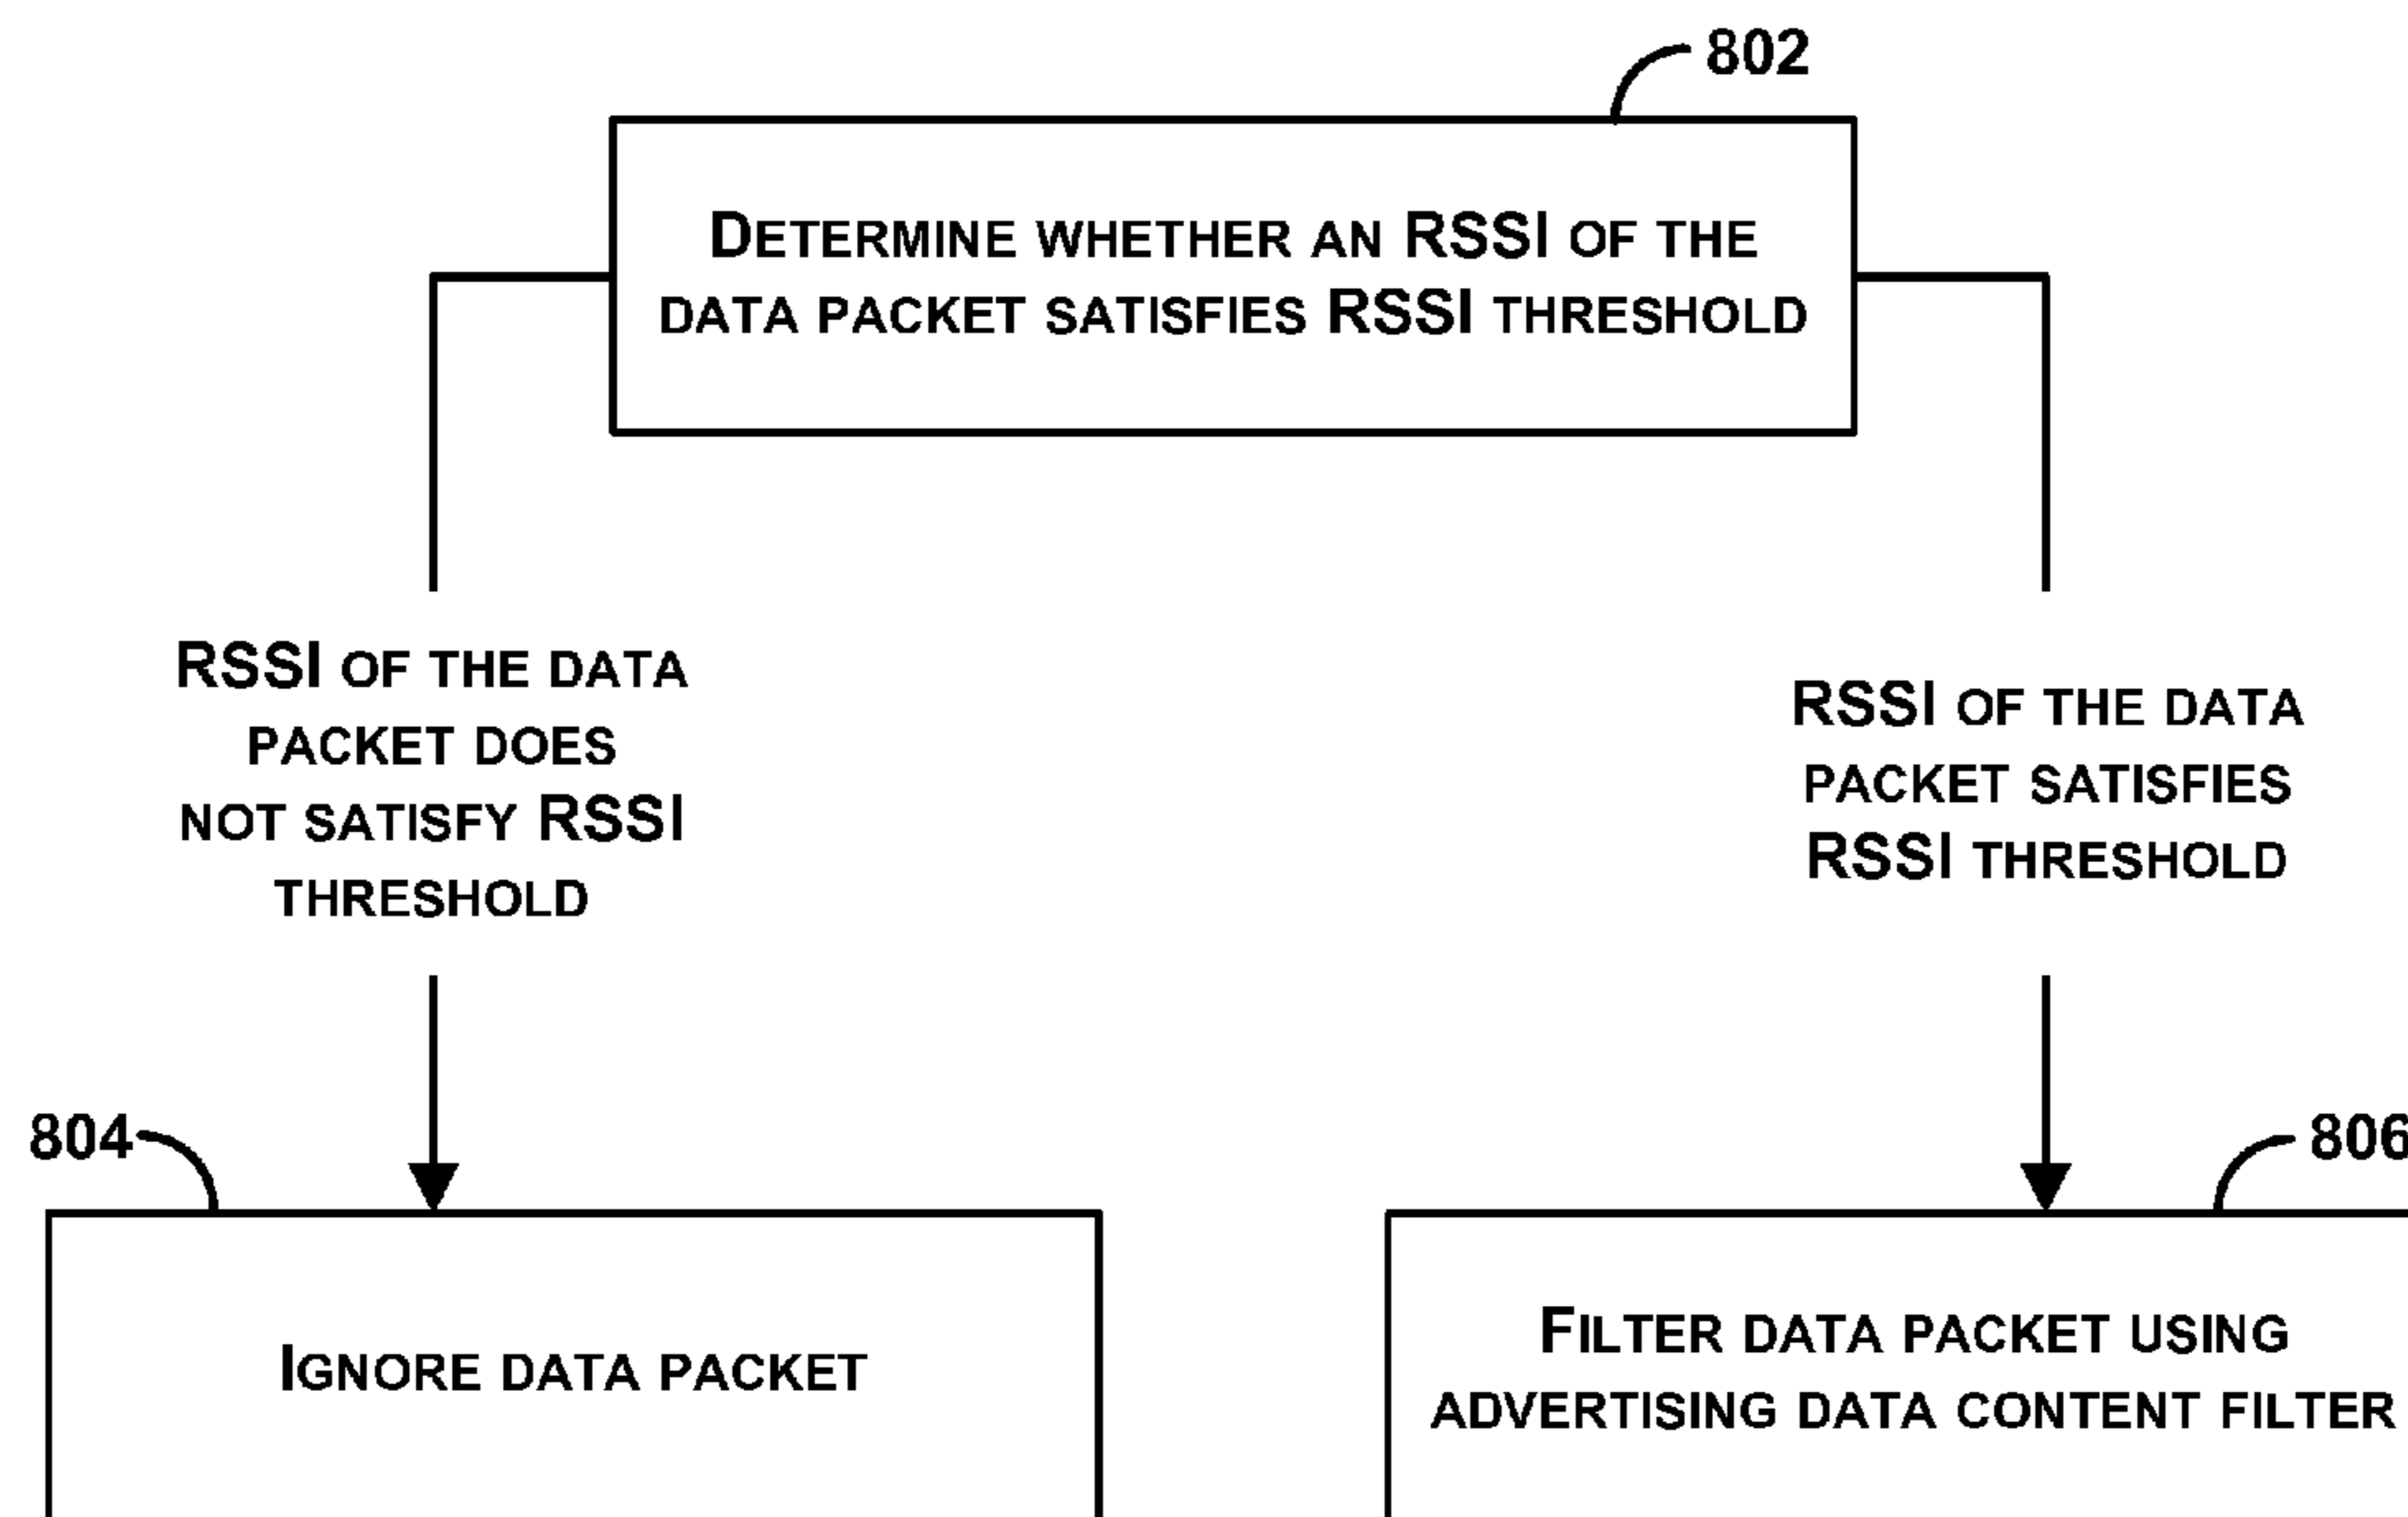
802

DETERMINE WHETHER AN RSSI OF THE DATA PACKET SATISFIES RSSI THRESHOLD

RSSI OF THE DATA PACKET DOES NOT SATISFY RSSI THRESHOLD

RSSI OF THE DATA PACKET SATISFIES RSSI THRESHOLD

804

IGNORE DATA PACKET

806

FILTER DATA PACKET USING ADVERTISING DATA CONTENT FILTER